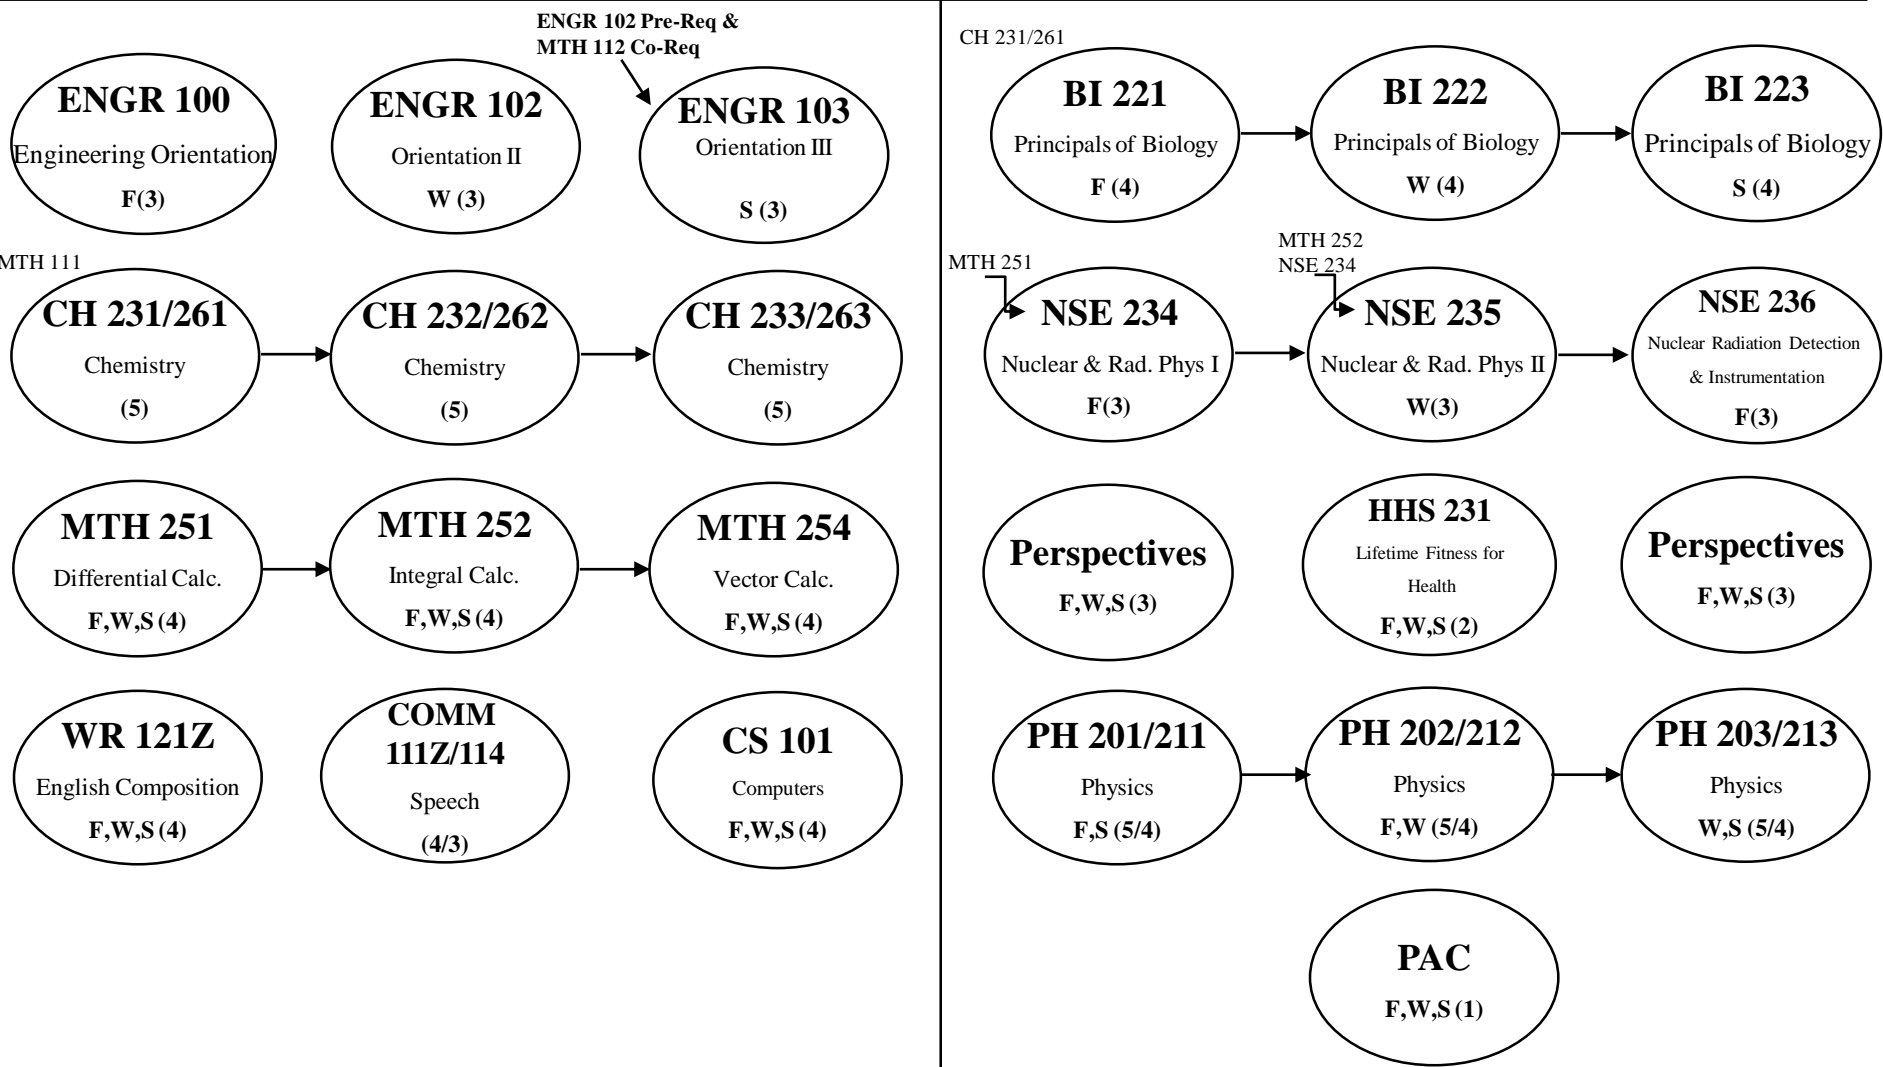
ENGR 102 Pre-Req &
MTH 112 Co-Req

ENGR 100
Engineering Orientation
F(3)

ENGR 102
Orientation II
W (3)

ENGR 103
Orientation III
S (3)

MTH 111

CH 231/261
Chemistry
(5)

CH 232/262
Chemistry
(5)

CH 233/263
Chemistry
(5)

MTH 251
Differential Calc.
F,W,S (4)

MTH 252
Integral Calc.
F,W,S (4)

MTH 254
Vector Calc.
F,W,S (4)

WR 121Z
English Composition
F,W,S (4)

COMM 111Z/114
Speech
(4/3)

CS 101
Computers
F,W,S (4)

CH 231/261

BI 221
Principals of Biology
F (4)

BI 222
Principals of Biology
W (4)

BI 223
Principals of Biology
S (4)

MTH 251

MTH 252
NSE 234

NSE 234
Nuclear & Rad. Phys I
F(3)

NSE 235
Nuclear & Rad. Phys II
W(3)

NSE 236
Nuclear Radiation Detection & Instrumentation
F(3)

Perspectives
F,W,S (3)

HHS 231
Lifetime Fitness for Health
F,W,S (2)

Perspectives
F,W,S (3)

PH 201/211
Physics
F,S (5/4)

PH 202/212
Physics
F,W (5/4)

PH 203/213
Physics
W,S (5/4)

PAC
F,W,S (1)